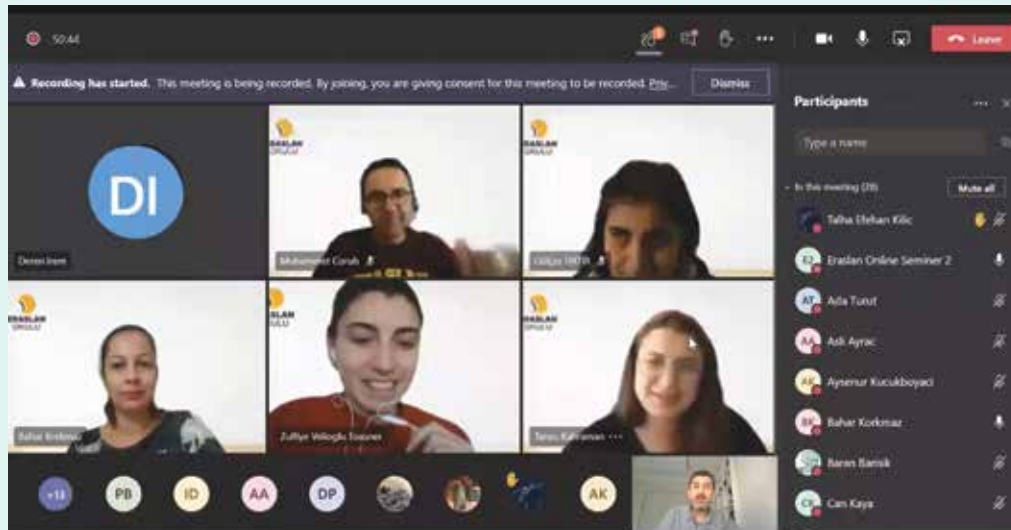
50:44

Leave

Recording has started. This meeting is being recorded. By joining, you are giving consent for this meeting to be recorded. Priv...

Dismiss

Participants

Type a name

In this meeting (28)

Mute all

Talha Efehan Kilic

EO Eraslan Online Seminer 2

AT Ada Tunut

AA Asli Ayrac

AK Aysenur Kucukboyaci

BK Bahar Korkmaz

Baran Barisik

CK Can Kaya

DI

Deniz Irem

ERASLAN OKULU

Muhammet Corab

ERASLAN OKULU

Gülçin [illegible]

ERASLAN OKULU

Bahar Korkmaz

ERASLAN OKULU

Zulfiye Velioglu Essuner

ERASLAN OKULU

Tanzu Kahraman

+13

PB

ID

AA

DP

AK